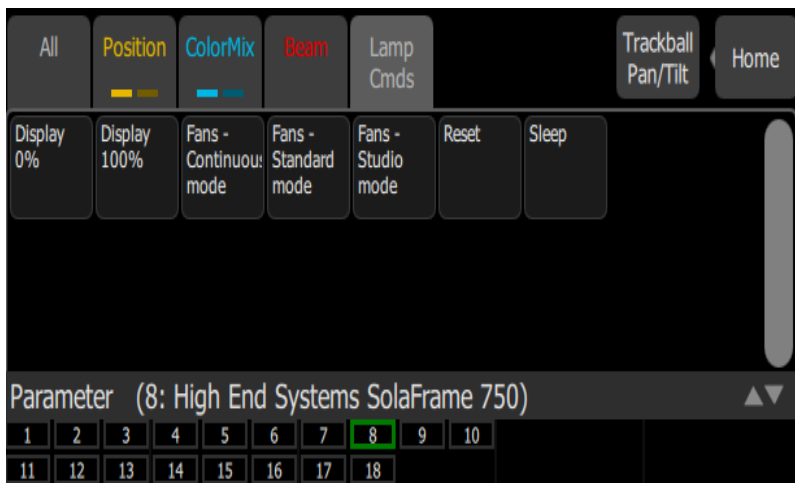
All Position ColorMix Beam Lamp Cmds Trackball Pan/Tilt Home

Display 0%
Display 100%
Fans - Continuous mode
Fans - Standard mode
Fans - Studio mode
Reset
Sleep

Parameter (8: High End Systems SolaFrame 750)

1 2 3 4 5 6 7 8 9 10
11 12 13 14 15 16 17 18